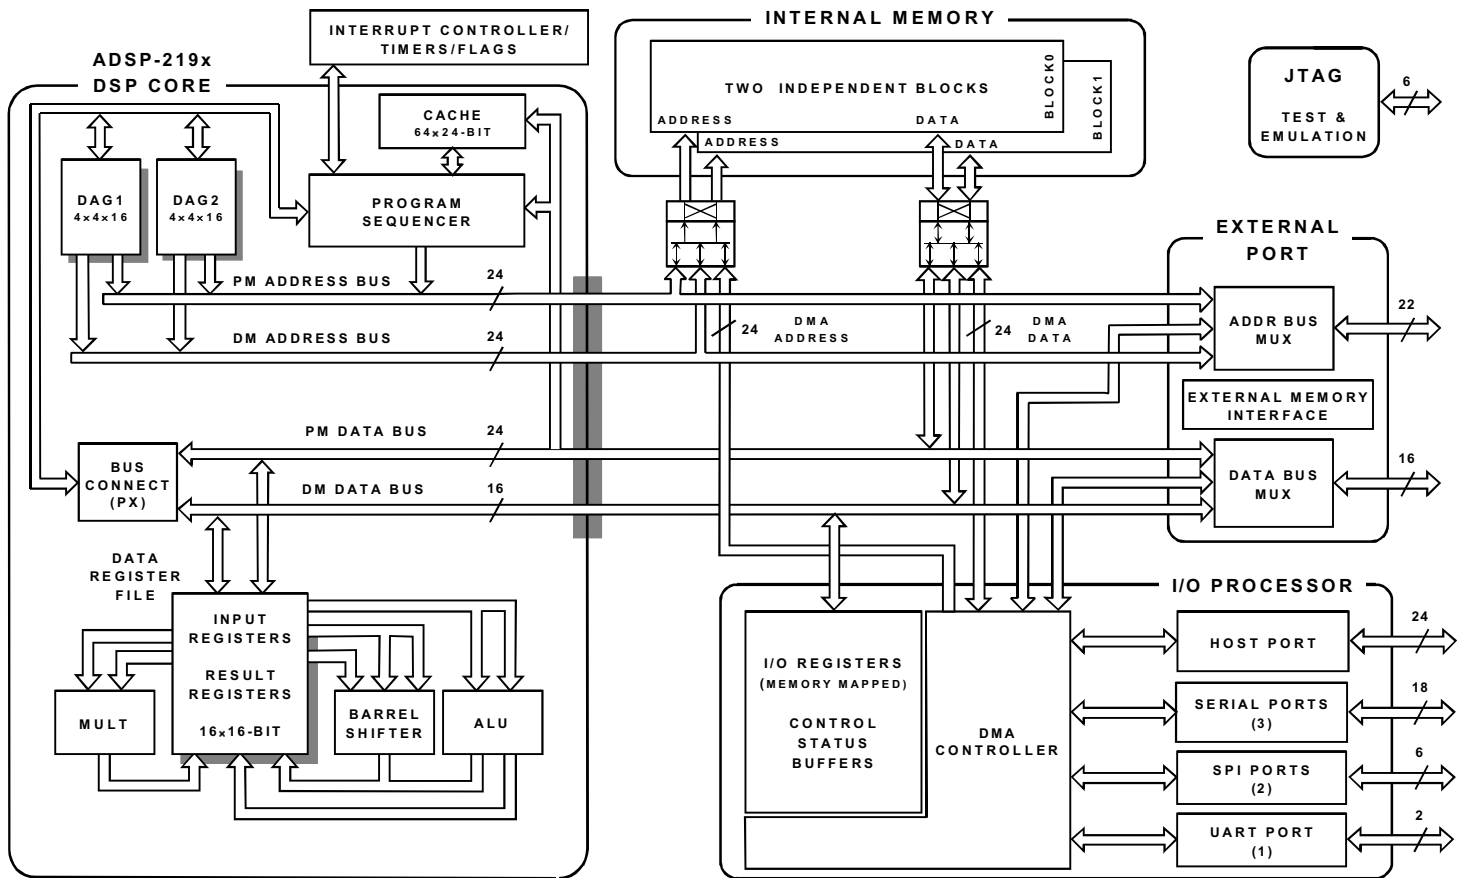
INTERRUPT CONTROLLER/ TIMERS/FLAGS

ADSP-219x DSP CORE

CACHE 64x24-BIT

DAG1 4x4x16

DAG2 4x4x16

PROGRAM SEQUENCER

INTERNAL MEMORY

TWO INDEPENDENT BLOCKS

BLOCK0

BLOCK1

ADDRESS

DATA

ADDRESS

DATA

JTAG

TEST & EMULATION

6

EXTERNAL PORT

PM ADDRESS BUS

24

DM ADDRESS BUS

24

24

DMA ADDRESS

24

DMA DATA

ADDR BUS MUX

22

EXTERNAL MEMORY INTERFACE

PM DATA BUS

24

DM DATA BUS

16

BUS CONNECT (PX)

DATA BUS MUX

16

DATA REGISTER FILE

INPUT REGISTERS

RESULT REGISTERS

16x16-BIT

MULT

BARREL SHIFTER

ALU

I/O PROCESSOR

I/O REGISTERS (MEMORY MAPPED)

CONTROL STATUS BUFFERS

DMA CONTROLLER

HOST PORT

24

SERIAL PORTS (3)

18

SPI PORTS (2)

6

UART PORT (1)

2